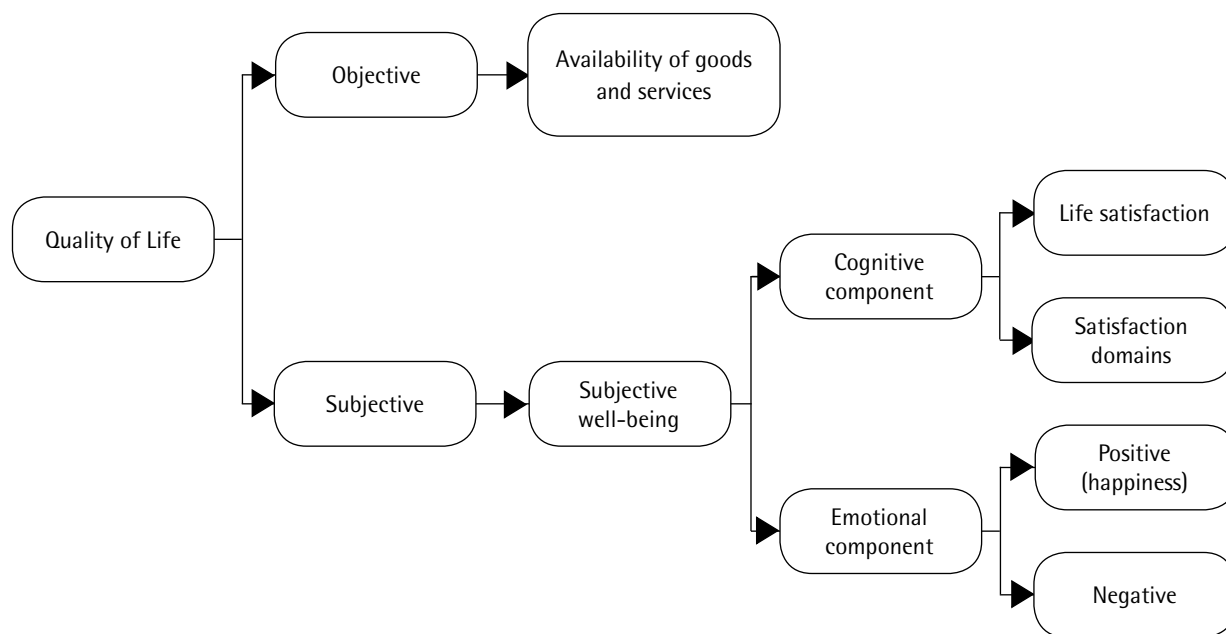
Quality of Life

Objective

Availability of goods and services

Subjective

Subjective well-being

Cognitive component

Life satisfaction

Satisfaction domains

Emotional component

Positive (happiness)

Negative